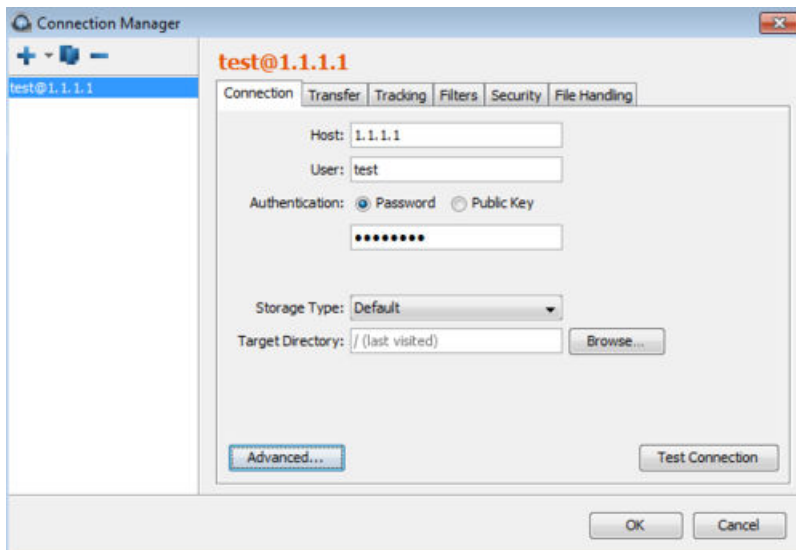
Connection Manager

test@1.1.1.1

test@1.1.1.1

Connection | Transfer | Tracking | Filters | Security | File Handling

Host: 1.1.1.1

User: test

Authentication: Password Public Key

•••••••••

Storage Type: Default

Target Directory: / (last visited) Browse...

Advanced...

Test Connection

OK

Cancel